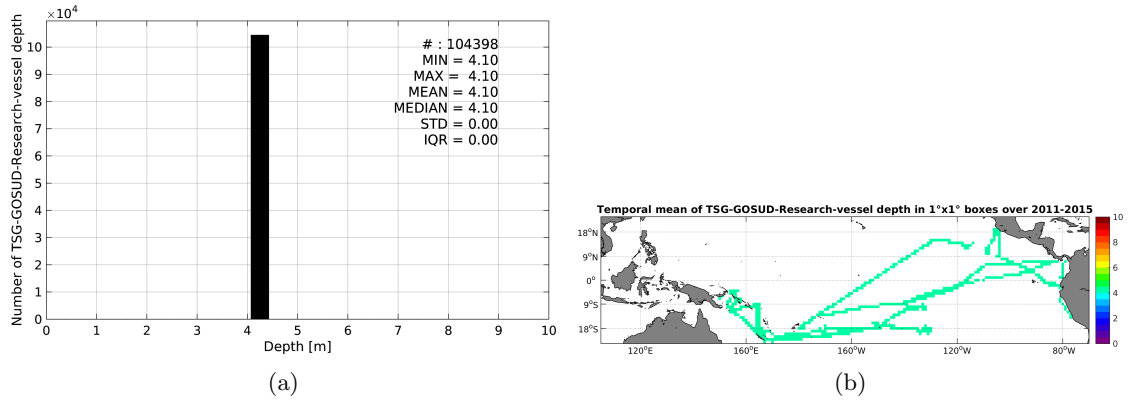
$\times10^4$

Number of TSG-GOSUD-Research-vessel depth

10
9
8
7
6
5
4
3
2
1
0

# : 104398
MIN = 4.10
MAX = 4.10
MEAN = 4.10
MEDIAN = 4.10
STD = 0.00
IQR = 0.00

0 1 2 3 4 5 6 7 8 9 10

Depth [m]

(a)

Temporal mean of TSG-GOSUD-Research-vessel depth in 1°x1° boxes over 2011-2015

18°N
9°N
0°
9°S
18°S

120°E 160°E 160°W 120°W 80°W

10
8
6
4
2
0

(b)